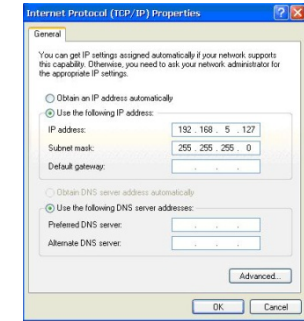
Internet Protocol (TCP/IP) Properties

General

You can get IP settings assigned automatically if your network supports this capability. Otherwise, you need to ask your network administrator for the appropriate IP settings.

Obtain an IP address automatically

Use the following IP address:

IP address: 192 . 168 . 5 . 127

Subnet mask: 255 . 255 . 255 . 0

Default gateway: . . .

Obtain DNS server address automatically

Use the following DNS server addresses:

Preferred DNS server: . . .

Alternate DNS server: . . .

Advanced...

OK

Cancel